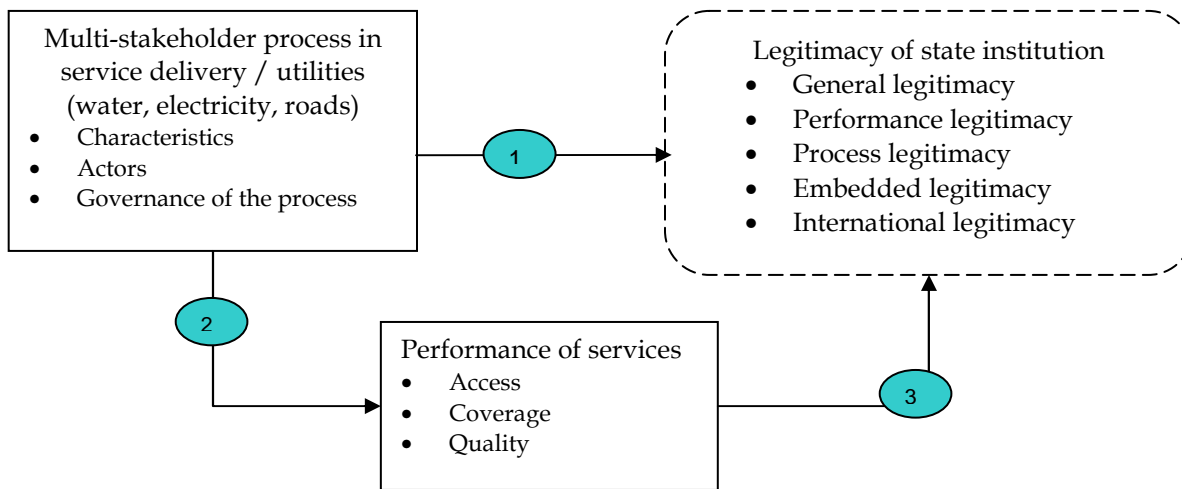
Multi-stakeholder process in service delivery / utilities (water, electricity, roads)
- Characteristics
- Actors
- Governance of the process

1

Legitimacy of state institution
- General legitimacy
- Performance legitimacy
- Process legitimacy
- Embedded legitimacy
- International legitimacy

2

Performance of services
- Access
- Coverage
- Quality

3